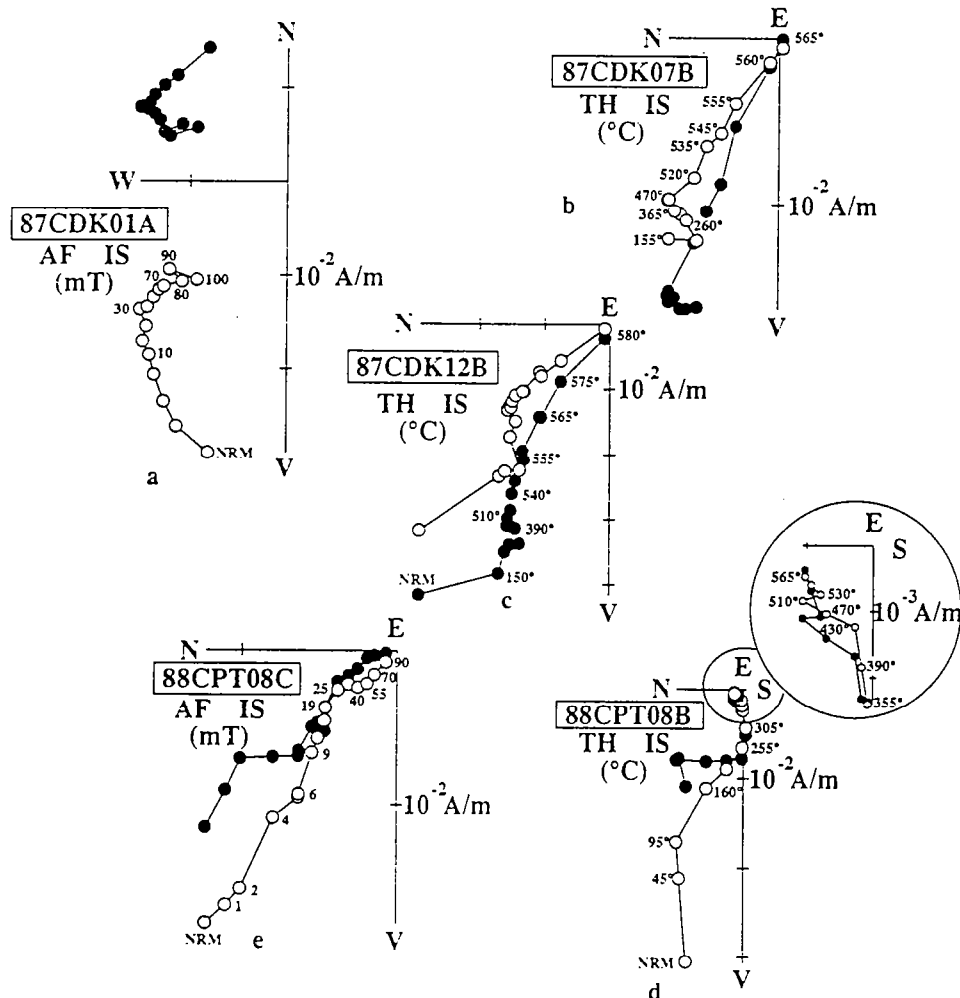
N
W
87CDK01A
AF IS
(mT)
90
70
100
80
30
10
NRM
$10^{-2}$A/m
V
a

N
E
565°
560°
87CDK07B
TH IS
(°C)
555°
545°
535°
520°
470°
365°
260°
155°
b
$10^{-2}$A/m
V

N
E
580°
87CDK12B
TH IS
(°C)
575°
565°
555°
540°
510°
390°
150°
NRM
$10^{-2}$A/m
c
V

N
E
88CPT08C
AF IS
(mT)
90
70
55
40
25
19
9
6
4
2
1
NRM
e
$10^{-2}$A/m
V

E
S
565°
530°
510°
470°
430°
390°
355°
$10^{-3}$A/m

N
E
S
88CPT08B
TH IS
(°C)
305°
255°
160°
95°
45°
NRM
$10^{-2}$A/m
V
d